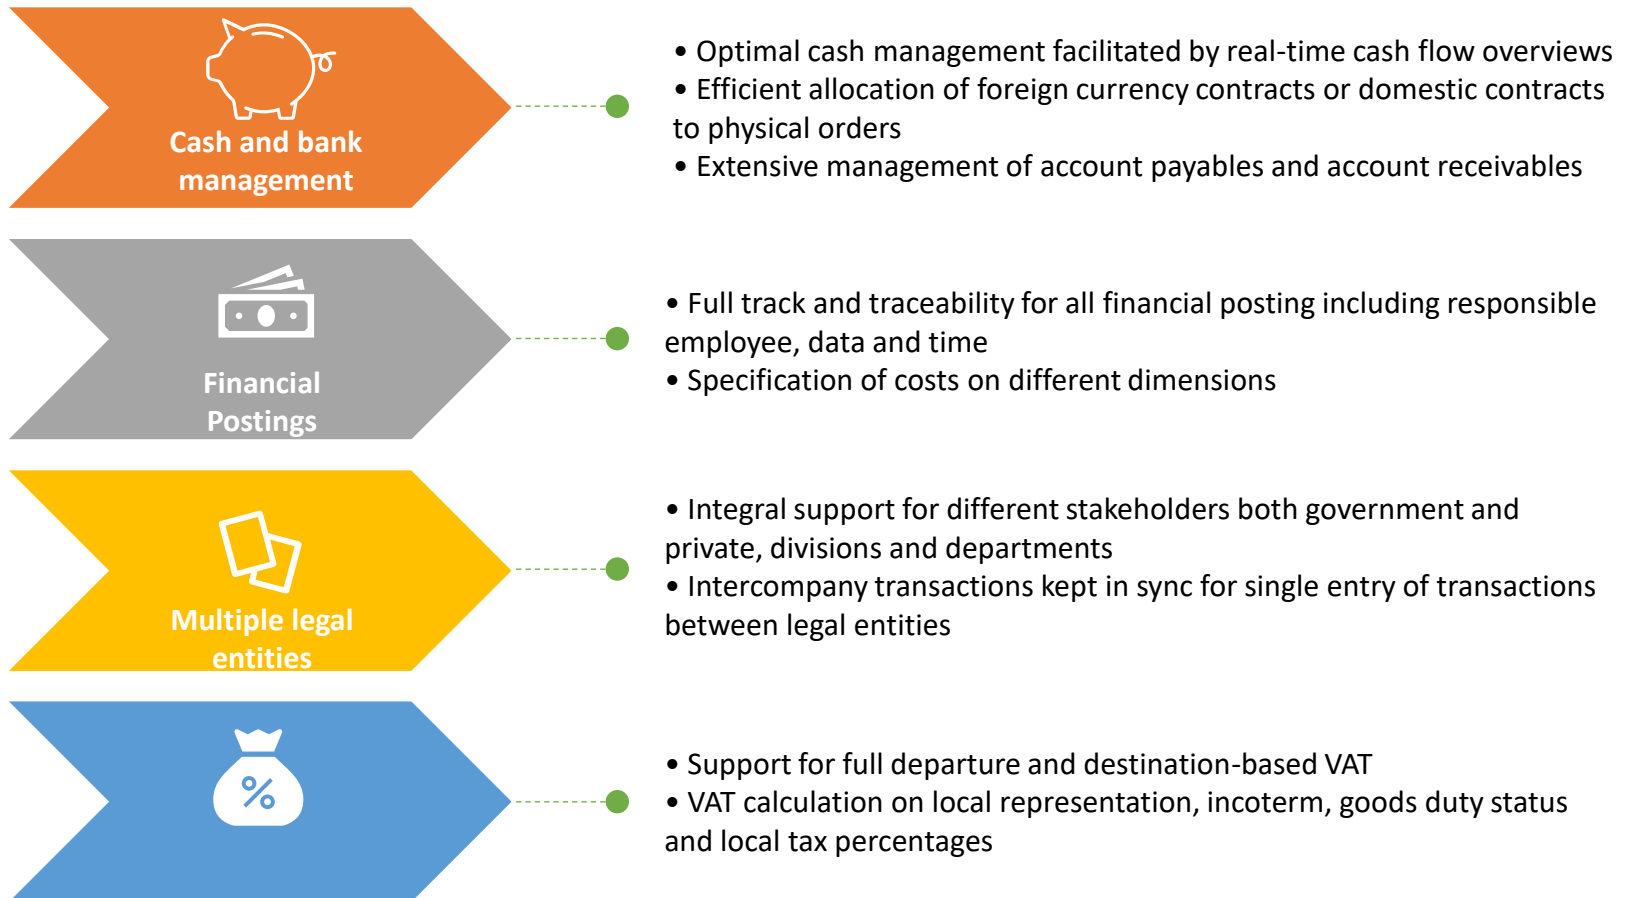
Cash and bank management

• Optimal cash management facilitated by real-time cash flow overviews
• Efficient allocation of foreign currency contracts or domestic contracts to physical orders
• Extensive management of account payables and account receivables

Financial Postings

• Full track and traceability for all financial posting including responsible employee, data and time
• Specification of costs on different dimensions

Multiple legal entities

• Integral support for different stakeholders both government and private, divisions and departments
• Intercompany transactions kept in sync for single entry of transactions between legal entities

%

• Support for full departure and destination-based VAT
• VAT calculation on local representation, incoterm, goods duty status and local tax percentages